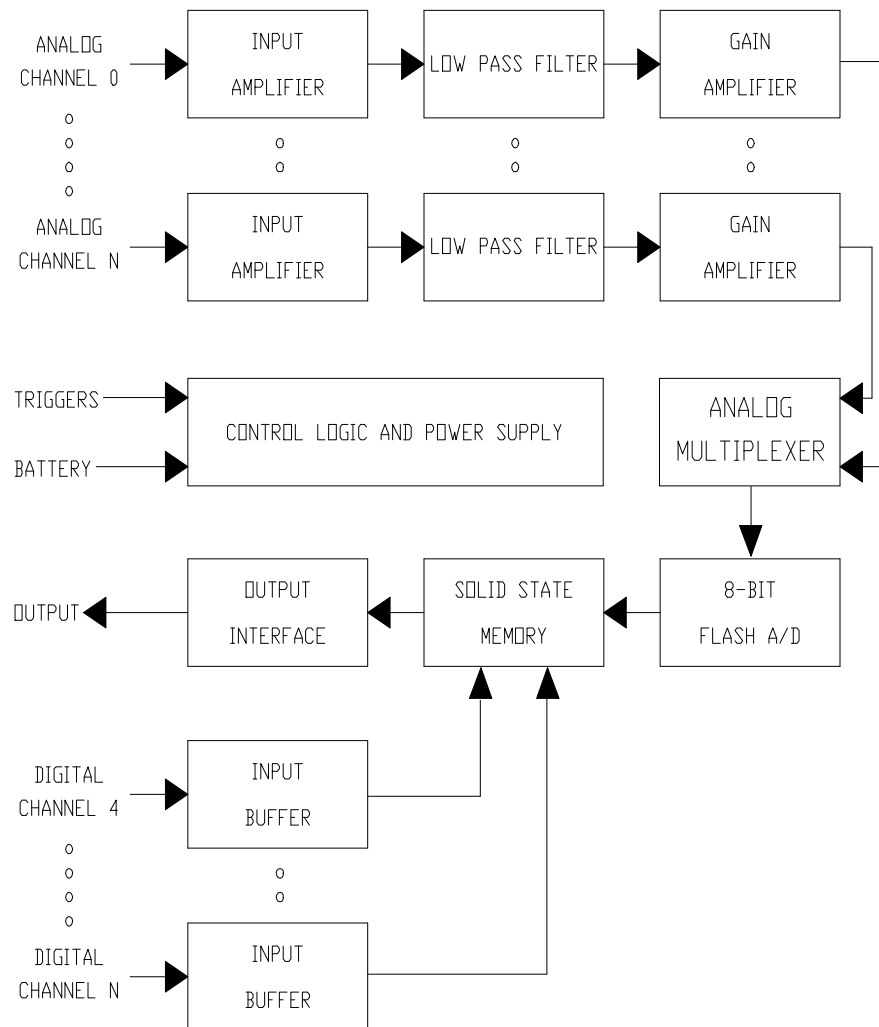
ANALOG CHANNEL 0

INPUT AMPLIFIER

LOW PASS FILTER

GAIN AMPLIFIER

o
o
o
o

o
o

o
o

o
o

ANALOG CHANNEL N

INPUT AMPLIFIER

LOW PASS FILTER

GAIN AMPLIFIER

TRIGGERS

BATTERY

CONTROL LOGIC AND POWER SUPPLY

ANALOG MULTIPLEXER

OUTPUT

OUTPUT INTERFACE

SOLID STATE MEMORY

8-BIT FLASH A/D

DIGITAL CHANNEL 4

INPUT BUFFER

o
o
o
o

o
o

DIGITAL CHANNEL N

INPUT BUFFER